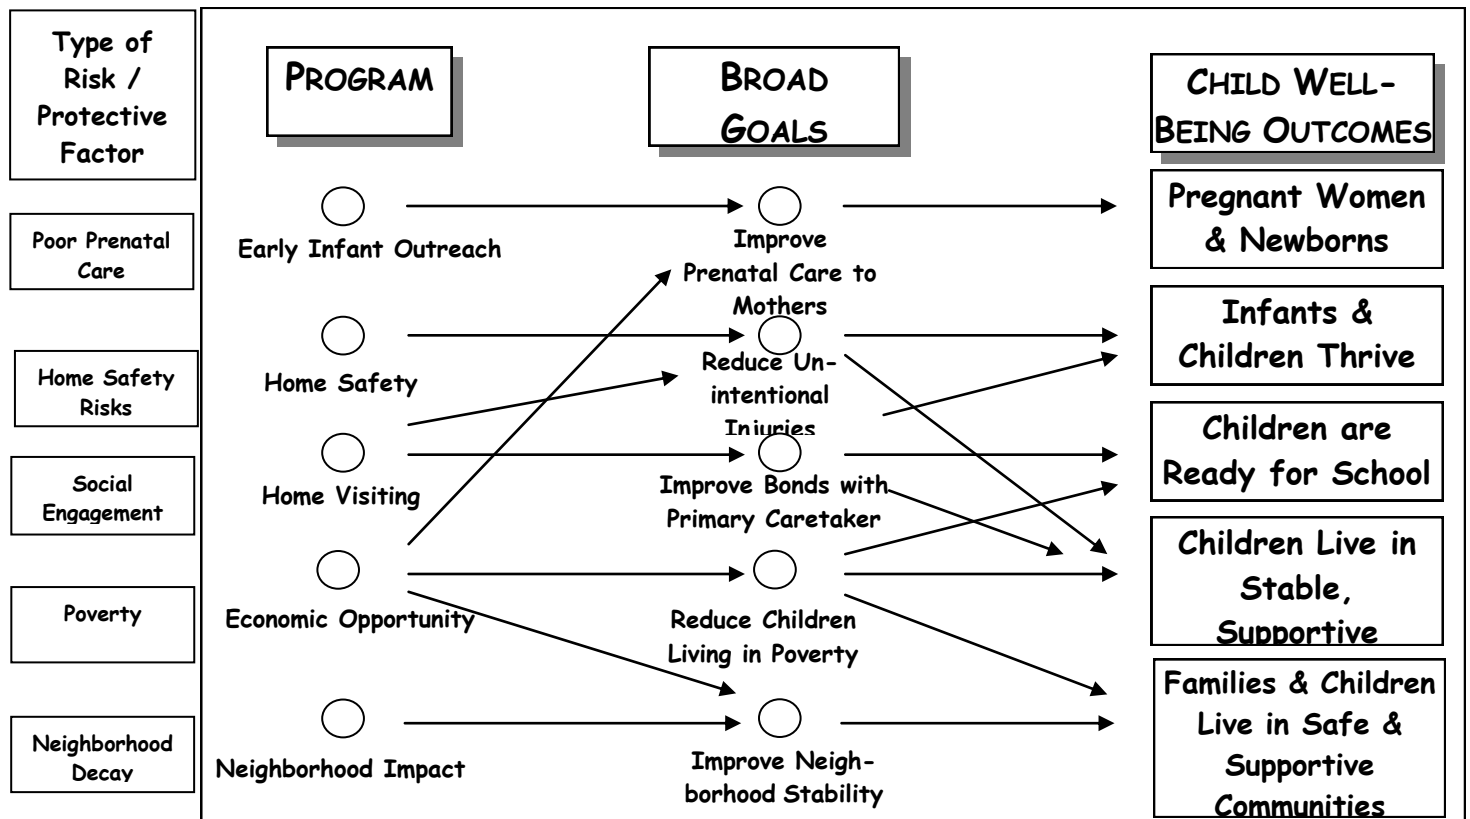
Type of Risk / Protective Factor

PROGRAM

BROAD GOALS

CHILD WELL-BEING OUTCOMES

Poor Prenatal Care

Early Infant Outreach

Improve Prenatal Care to Mothers

Pregnant Women & Newborns

Home Safety Risks

Home Safety

Reduce Unintentional Injuries

Infants & Children Thrive

Social Engagement

Home Visiting

Improve Bonds with Primary Caretaker

Children are Ready for School

Poverty

Economic Opportunity

Reduce Children Living in Poverty

Children Live in Stable, Supportive

Neighborhood Decay

Neighborhood Impact

Improve Neighborhood Stability

Families & Children Live in Safe & Supportive Communities